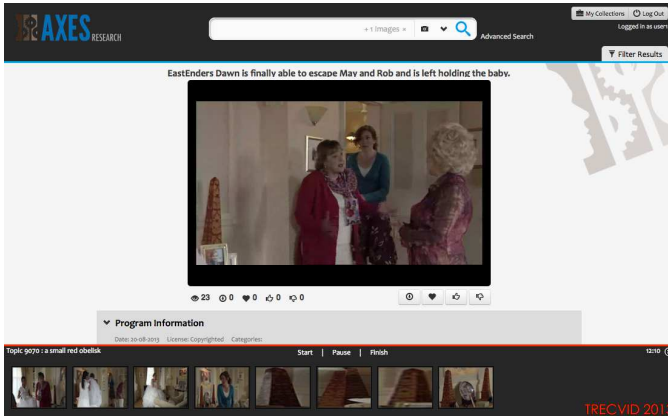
AXES RESEARCH

+1 images ×

Advanced Search

My Collections | Log Out

Logged in as user

Filter Results

EastEnders Dawn is finally able to escape May and Rob and is left holding the baby.

23 0 0 0 0

Program Information

Date: 20-08-2013 License: Copyrighted Categories:

Topic 9070 : a small red obelisk

Start | Pause | Finish

12:10

TRECVID 201